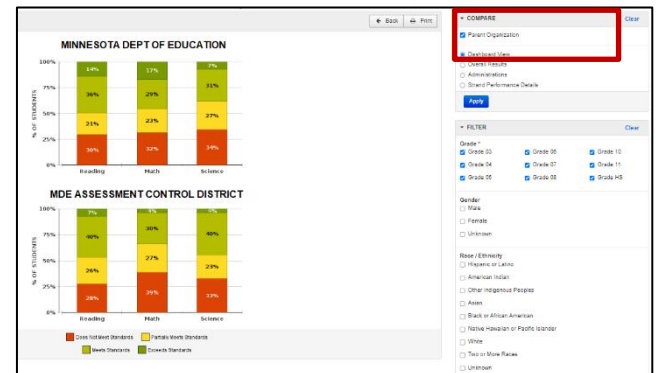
Back Print

MINNESOTA DEPT OF EDUCATION

100%
75%
50%
25%
0%
% OF STUDENTS

14%
36%
21%
30%
Reading

17%
29%
23%
32%
Math

7%
31%
27%
34%
Science

MDE ASSESSMENT CONTROL DISTRICT

100%
75%
50%
25%
0%
% OF STUDENTS

7%
40%
26%
28%
Reading

4%
30%
27%
39%
Math

7%
40%
23%
33%
Science

Does Not Meet Standards
Partially Meets Standards
Meets Standards
Exceeds Standards

COMPARE
Clear
Parent Organization
Dashboard View
Overall Results
Administrations
Strand Performance Details
Apply

FILTER
Clear
Grade *
Grade 03
Grade 06
Grade 10
Grade 04
Grade 07
Grade 11
Grade 05
Grade 08
Grade HS

Gender
Male
Female
Unknown

Race / Ethnicity
Hispanic or Latino
American Indian
Other Indigenous Peoples
Asian
Black or African American
Native Hawaiian or Pacific Islander
White
Two or More Races
Unknown